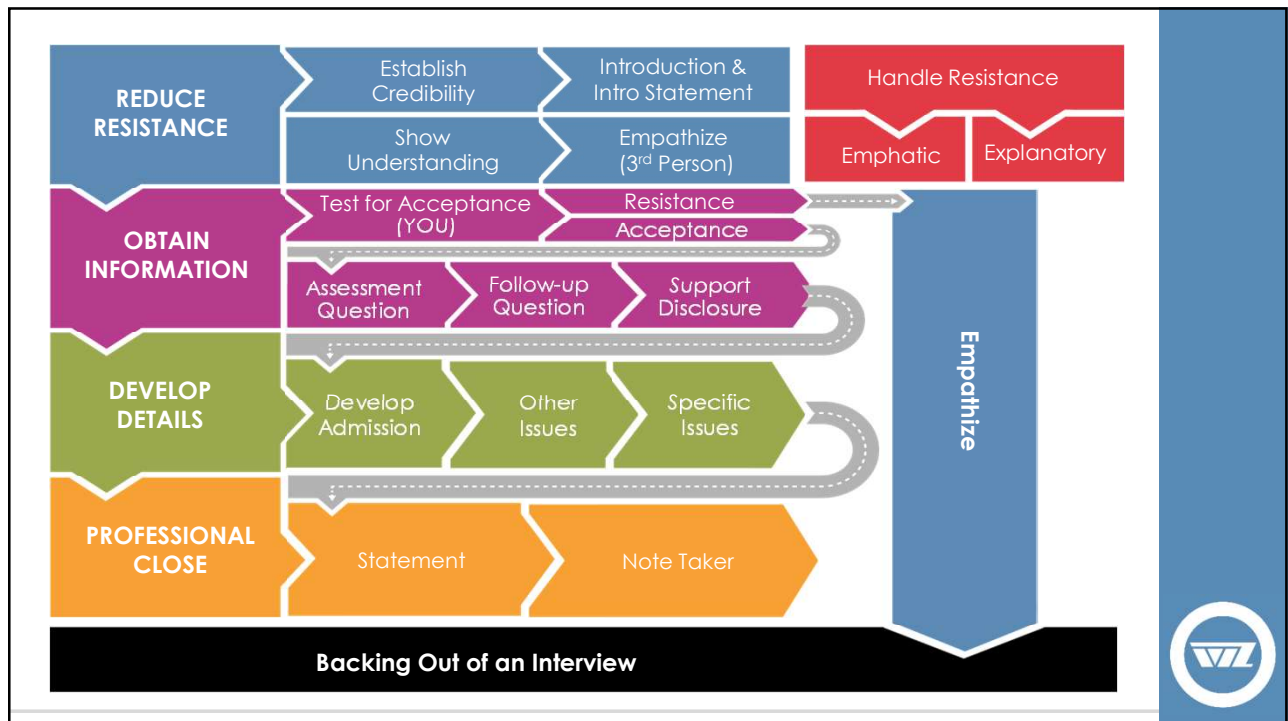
REDUCE RESISTANCE

Establish Credibility

Introduction & Intro Statement

Show Understanding

Empathize (3$^{rd}$ Person)

Handle Resistance

Emphatic

Explanatory

OBTAIN INFORMATION

Test for Acceptance (YOU)

Resistance

Acceptance

Assessment Question

Follow-up Question

Support Disclosure

DEVELOP DETAILS

Develop Admission

Other Issues

Specific Issues

PROFESSIONAL CLOSE

Statement

Note Taker

Empathize

Backing Out of an Interview

WZ